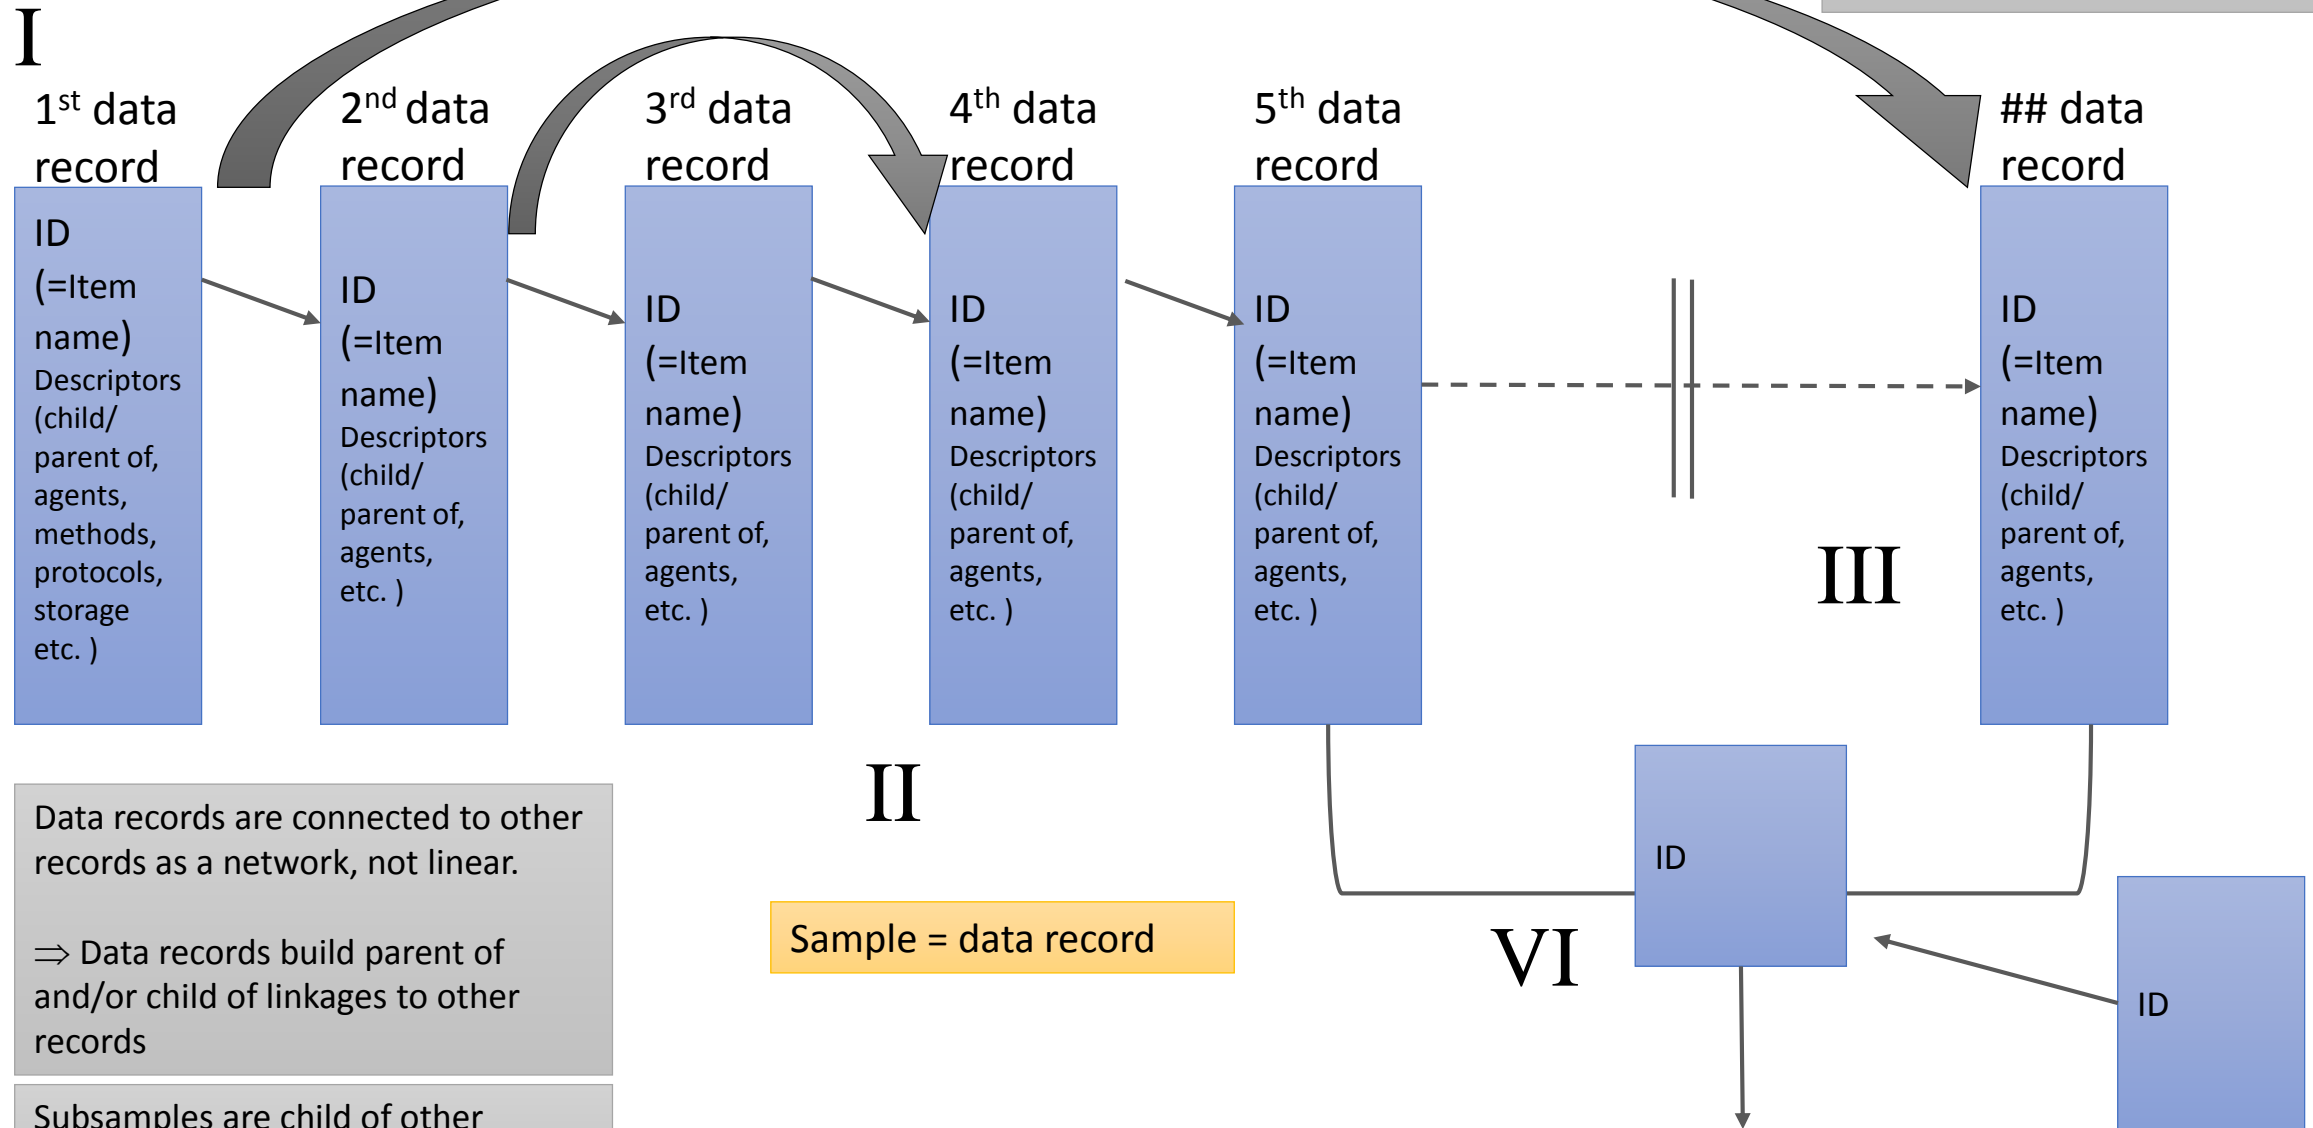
I

1$^{st}$ data record

ID (=Item name) Descriptors (child/ parent of, agents, methods, protocols, storage etc. )

2$^{nd}$ data record

ID (=Item name) Descriptors (child/ parent of, agents, etc. )

3$^{rd}$ data record

ID (=Item name) Descriptors (child/ parent of, agents, etc. )

4$^{th}$ data record

ID (=Item name) Descriptors (child/ parent of, agents, etc. )

5$^{th}$ data record

ID (=Item name) Descriptors (child/ parent of, agents, etc. )

III

## data record

ID (=Item name) Descriptors (child/ parent of, agents, etc. )

II

Data records are connected to other records as a network, not linear.

⇒ Data records build parent of and/or child of linkages to other records

Sample = data record

ID

VI

ID

Subsamples are child of other